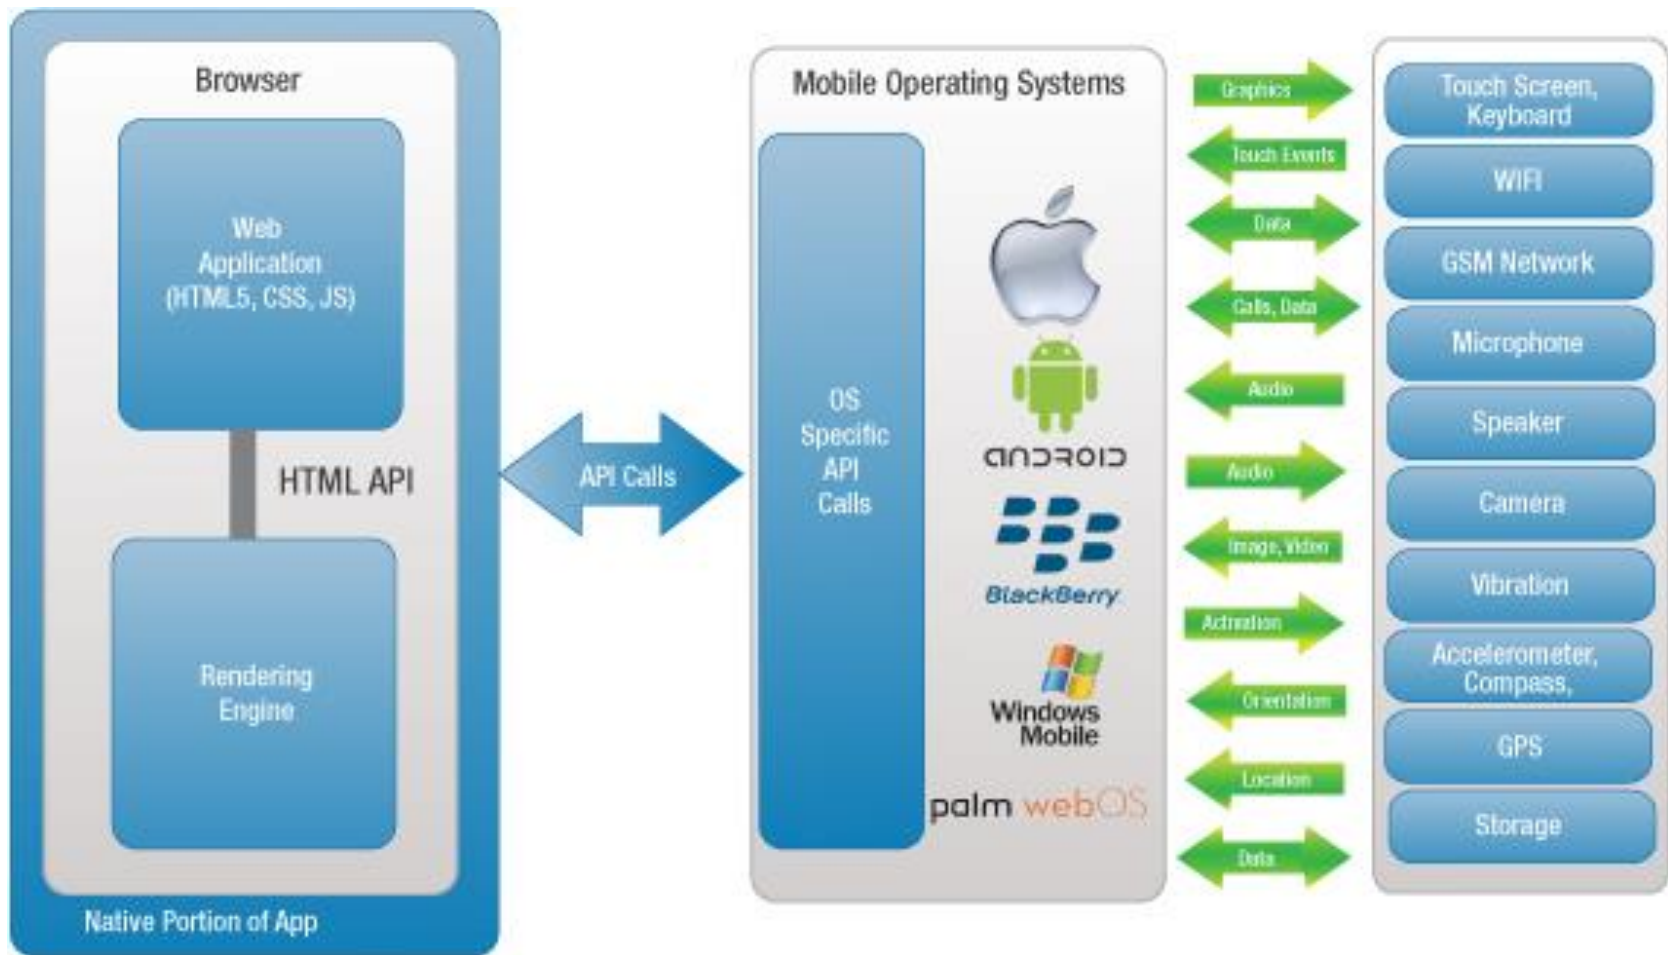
Browser

Web Application (HTML5, CSS, JS)

HTML API

Rendering Engine

Native Portion of App

API Calls

Mobile Operating Systems

OS Specific API Calls

android

BlackBerry

Windows Mobile

palm webOS

Graphics

Touch Events

Data

Calls, Data

Audio

Audio

Image, Video

Actuation

Orientation

Location

Data

Touch Screen, Keyboard

WIFI

GSM Network

Microphone

Speaker

Camera

Vibration

Accelerometer, Compass,

GPS

Storage